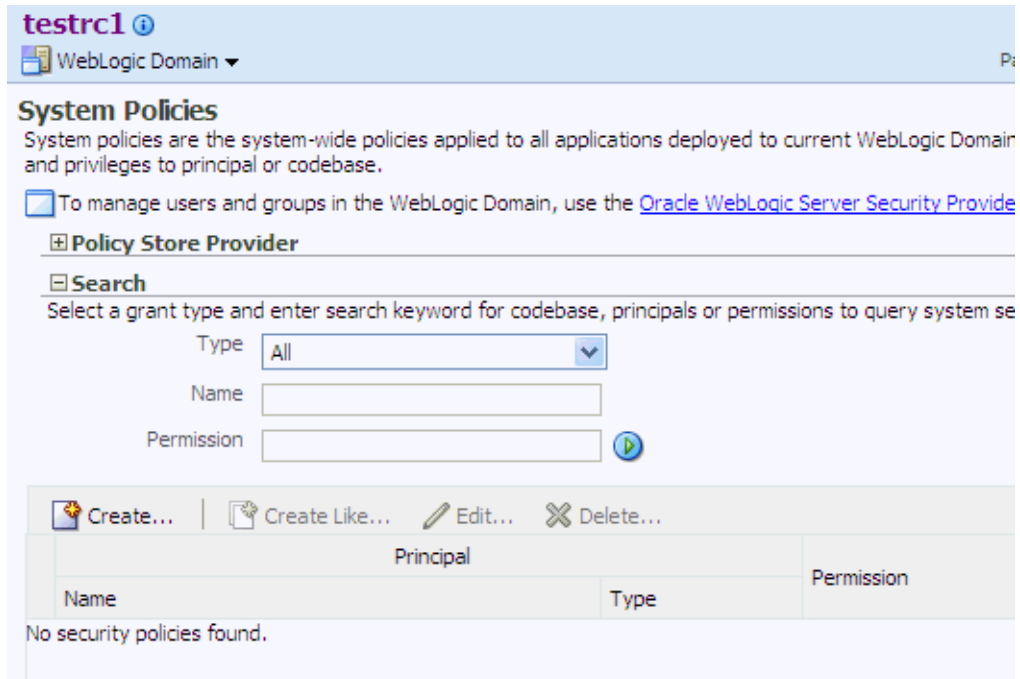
testrc1

WebLogic Domain

Pa

System Policies

System policies are the system-wide policies applied to all applications deployed to current WebLogic Domain and privileges to principal or codebase.

To manage users and groups in the WebLogic Domain, use the Oracle WebLogic Server Security Provide

Policy Store Provider

Search

Select a grant type and enter search keyword for codebase, principals or permissions to query system se

Type All

Name

Permission

Create... Create Like... Edit... Delete...

| Principal | | Permission |
|---|---|---|
| Name | Type | |

No security policies found.